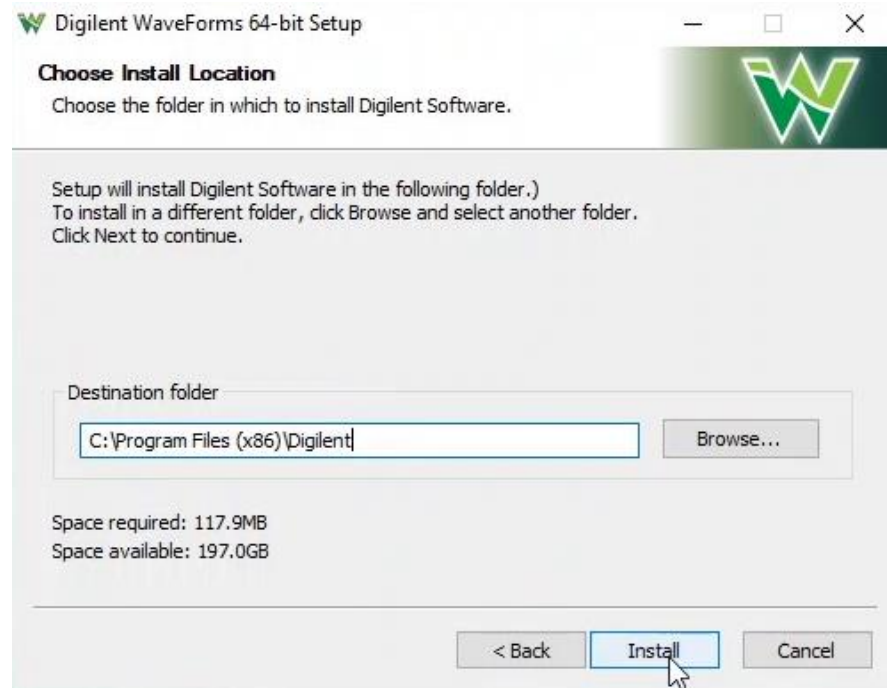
Digilent WaveForms 64-bit Setup

Choose Install Location
Choose the folder in which to install Digilent Software.

Setup will install Digilent Software in the following folder.)
To install in a different folder, click Browse and select another folder.
Click Next to continue.

Destination folder

C:\Program Files (x86)\Digilent

Browse...

Space required: 117.9MB
Space available: 197.0GB

< Back

Install

Cancel